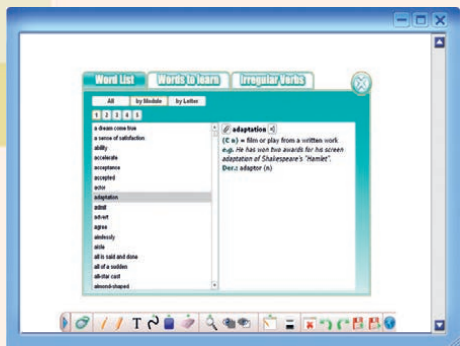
Word List
Words to learn
Irregular Verbs

All
by Module
by Letter
1 2 3 4 5

a dream come true
a sense of satisfaction
ability
accelerate
acceptance
accepted
actor
adaptation
admit
advert
agree
aimlessly
aisle
all is said and done
all of a sudden
all-star cast
almond-shaped

adaptation
(C n) = film or play from a written work
e.g. He has won two awards for his screen adaptation of Shakespeare's "Hamlet".
Der.: adaptor (n)

T